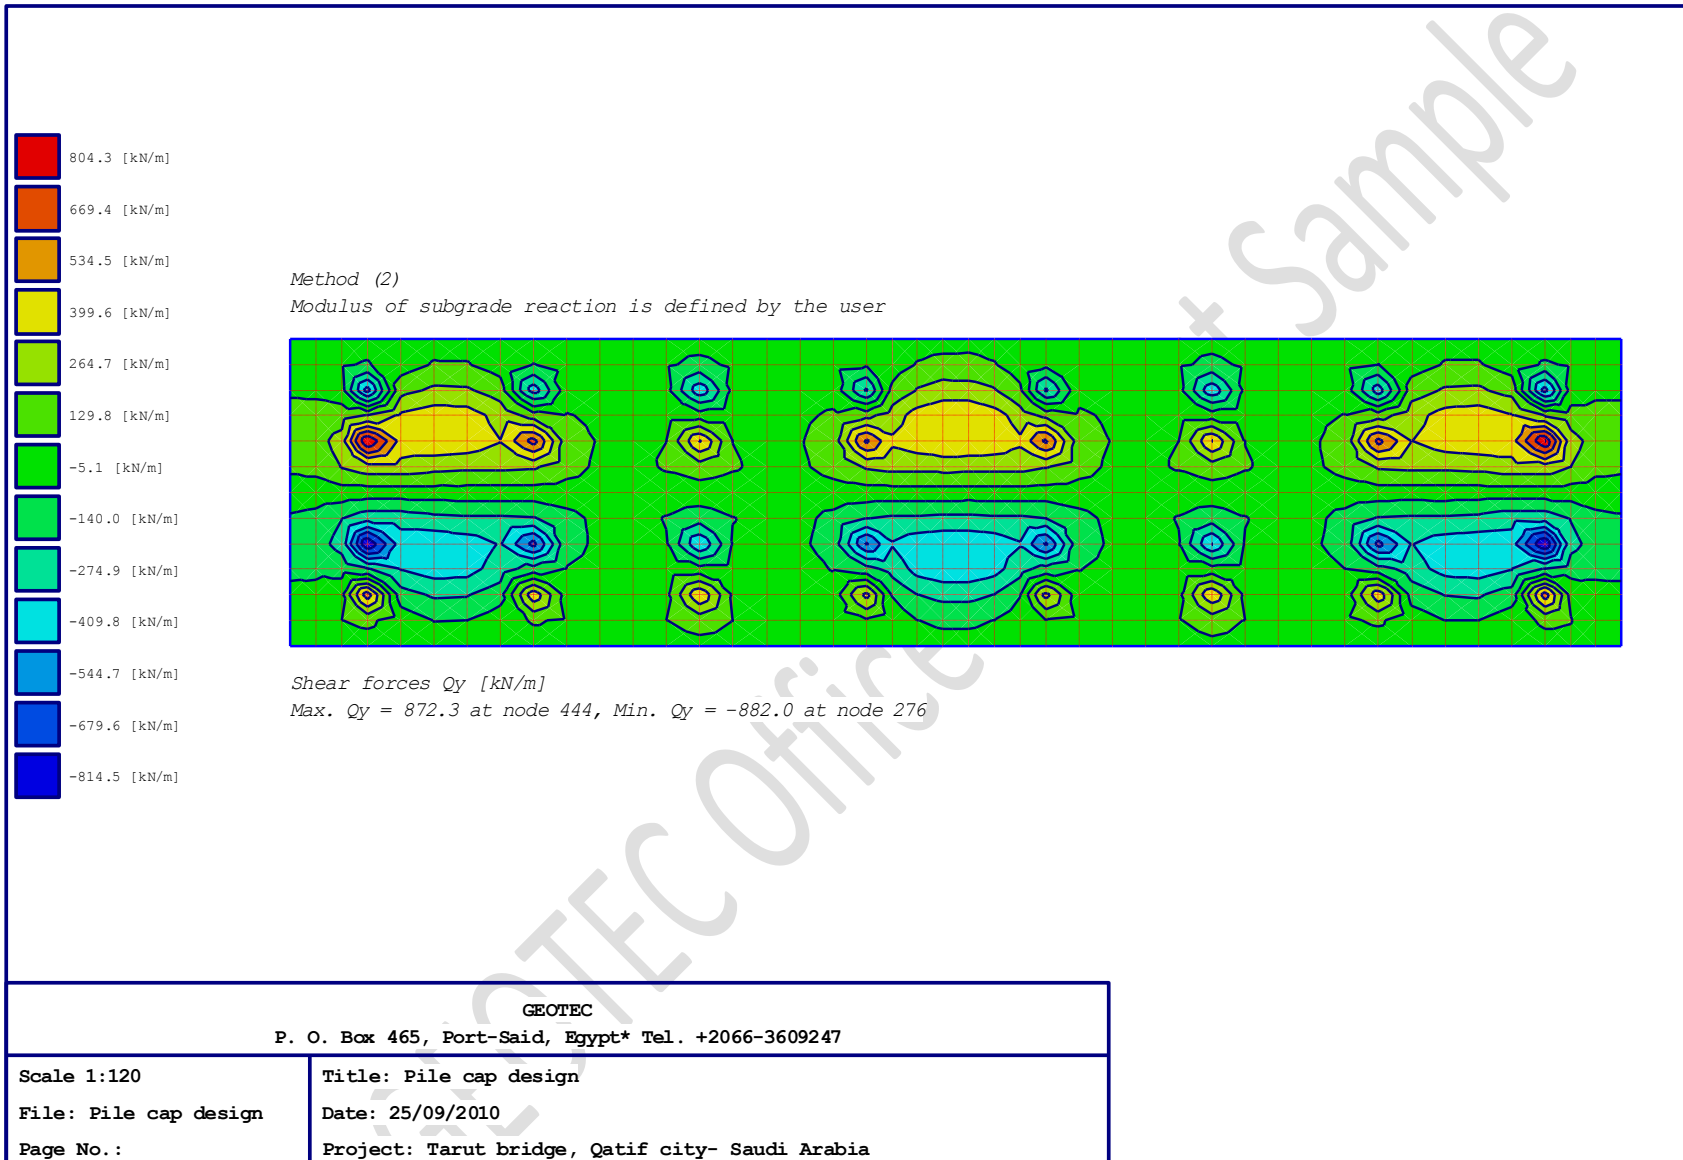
804.3 [kN/m]
669.4 [kN/m]
534.5 [kN/m]
399.6 [kN/m]
264.7 [kN/m]
129.8 [kN/m]
-5.1 [kN/m]
-140.0 [kN/m]
-274.9 [kN/m]
-409.8 [kN/m]
-544.7 [kN/m]
-679.6 [kN/m]
-814.5 [kN/m]

Method (2)
Modulus of subgrade reaction is defined by the user

Shear forces Qy [kN/m]
Max. Qy = 872.3 at node 444, Min. Qy = -882.0 at node 276

GEOTEC Office + Sample

GEOTEC
P. O. Box 465, Port-Said, Egypt* Tel. +2066-3609247

| Scale 1:120 | Title: Pile cap design |
|---|---|
| File: Pile cap design | Date: 25/09/2010 |
| Page No.: | Project: Tarut bridge, Qatif city- Saudi Arabia |